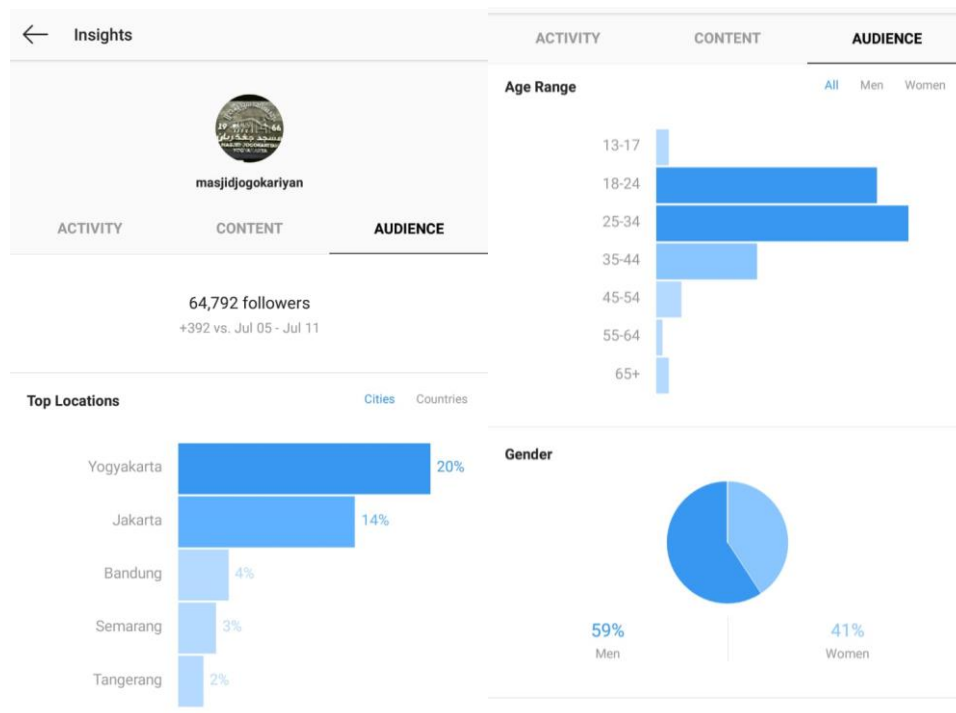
Insights

masjidjogokariyan

ACTIVITY CONTENT AUDIENCE

64,792 followers
+392 vs. Jul 05 - Jul 11

Top Locations Cities Countries

Yogyakarta 20%
Jakarta 14%
Bandung 4%
Semarang 3%
Tangerang 2%

ACTIVITY CONTENT AUDIENCE

Age Range All Men Women

13-17
18-24
25-34
35-44
45-54
55-64
65+

Gender

59%
Men

41%
Women